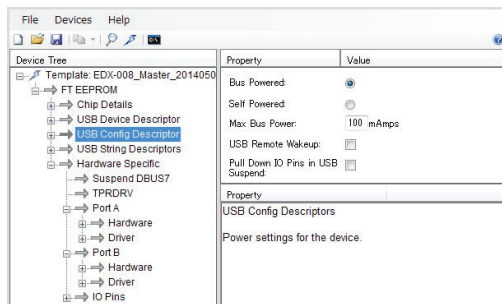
File Devices Help

Device Tree

Template: EDX-008_Master_2014050
FT EEPROM
Chip Details
USB Device Descriptor
USB Config Descriptor
USB String Descriptors
Hardware Specific
Suspend DBUS7
TPRDRV
Port A
Hardware
Driver
Port B
Hardware
Driver
IO Pins

| Property | Value |
|---|---|
| Bus Powered: | |
| Self Powered: | |
| Max Bus Power: | 100 mAmps |
| USB Remote Wakeup: | |
| Pull Down IO Pins in USB Suspend: | |

Property

USB Config Descriptors

Power settings for the device.